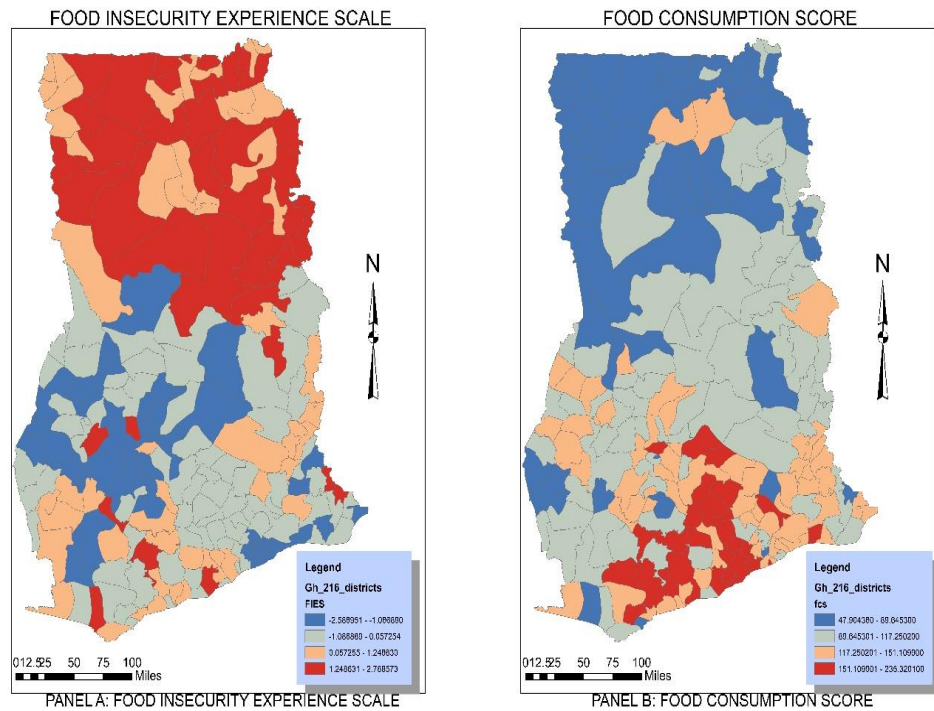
FOOD INSECURITY EXPERIENCE SCALE

N

Legend
Gh_216_districts
FIES
-2.568951 - -1.066860
-1.066860 - 0.057254
0.057255 - 1.248633
1.248631 - 2.768573

0 12.5 25 50 75 100 Miles

PANEL A: FOOD INSECURITY EXPERIENCE SCALE

FOOD CONSUMPTION SCORE

N

Legend
Gh_216_districts
fcs
47.904380 - 68.645300
68.645301 - 117.250200
117.250201 - 151.109900
151.109901 - 236.320100

0 12.5 25 50 75 100 Miles

PANEL B: FOOD CONSUMPTION SCORE